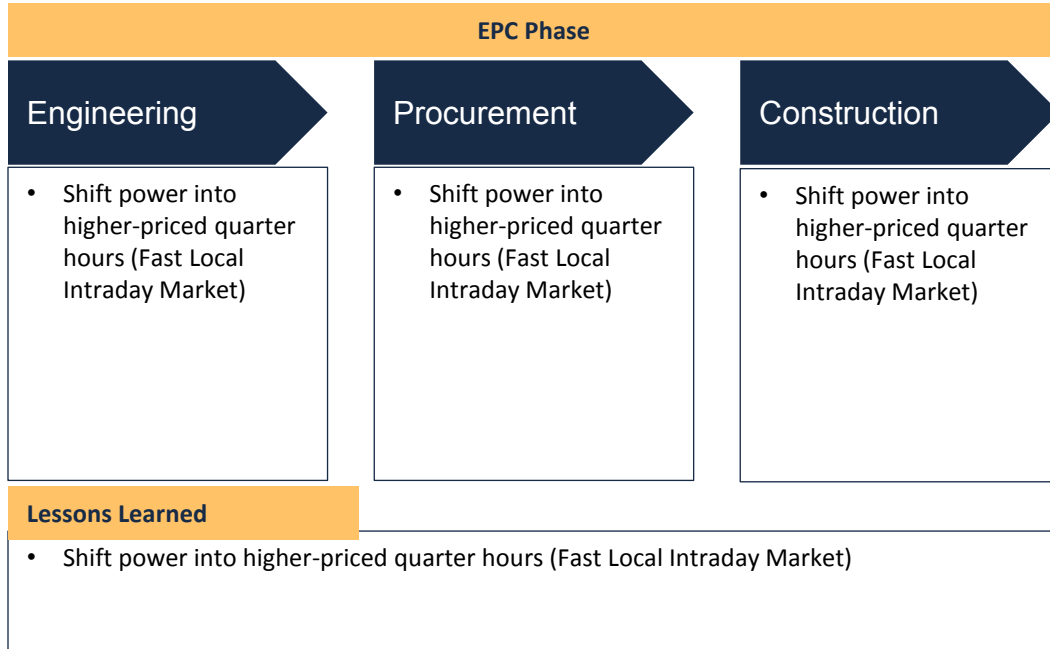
EPC Phase

Engineering

• Shift power into higher-priced quarter hours (Fast Local Intraday Market)

Procurement

• Shift power into higher-priced quarter hours (Fast Local Intraday Market)

Construction

• Shift power into higher-priced quarter hours (Fast Local Intraday Market)

Lessons Learned

• Shift power into higher-priced quarter hours (Fast Local Intraday Market)